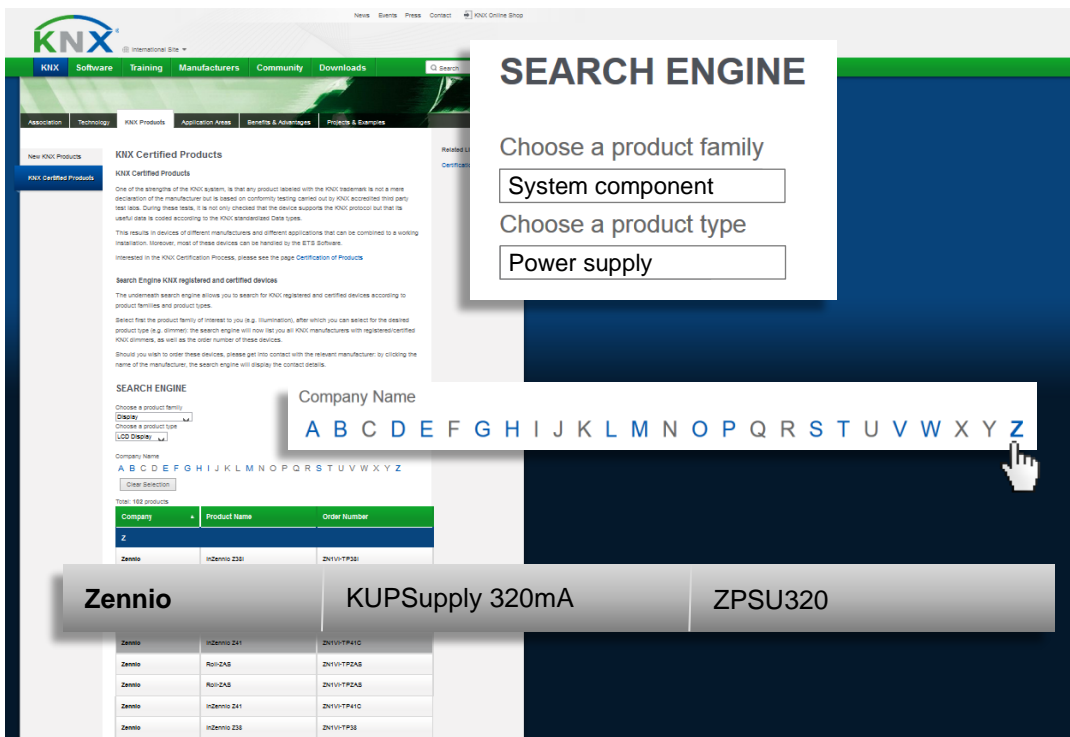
News Events Press Contact KNX Online Shop

KNX

International Site

KNX Software Training Manufacturers Community Downloads Search

Association Technology KNX Products Application Areas Benefits & Advantages Projects & Examples

New KNX Products

KNX Certified Products

KNX Certified Products

KNX Certified Products

One of the strengths of the KNX system, is that any product labeled with the KNX trademark is not a mere declaration of the manufacturer but is based on conformity testing carried out by KNX accredited third party test labs. During these tests, it is not only checked that the device supports the KNX protocol but that its useful data is coded according to the KNX standardized Data types.

This results in devices of different manufacturers and different applications that can be combined to a working installation. Moreover, most of these devices can be handled by the ETS Software.

Interested in the KNX Certification Process, please see the page Certification of Products

Search Engine KNX registered and certified devices

The underneath search engine allows you to search for KNX registered and certified devices according to product families and product types.

Select first the product family of interest to you (e.g. illumination), after which you can select for the desired product type (e.g. dimmer): the search engine will now list you all KNX manufacturers with registered/certified KNX dimmers, as well as the order number of these devices.

Should you wish to order these devices, please get into contact with the relevant manufacturer: by clicking the name of the manufacturer, the search engine will display the contact details.

Related L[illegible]

Certifica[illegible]

SEARCH ENGINE

Choose a product family
Display
Choose a product type
LCD Display

Company Name
A B C D E F G H I J K L M N O P Q R S T U V W X Y Z

Clear Selection

Total: 102 products

| Company | Product Name | Order Number |
|---|---|---|
| Z | | |
| Zennio | InZennio Z38i | ZN1VI-TP38i |
| Zennio | InZennio Z41 | ZN1VI-TP41C |
| Zennio | Roll-ZAS | ZN1VI-TPZAS |
| Zennio | Roll-ZAS | ZN1VI-TPZAS |
| Zennio | InZennio Z41 | ZN1VI-TP41C |
| Zennio | InZennio Z38 | ZN1VI-TP38 |

SEARCH ENGINE

Choose a product family
System component
Choose a product type
Power supply

Company Name
A B C D E F G H I J K L M N O P Q R S T U V W X Y Z

| Zennio | KUPSupply 320mA | ZPSU320 |
|---|---|---|